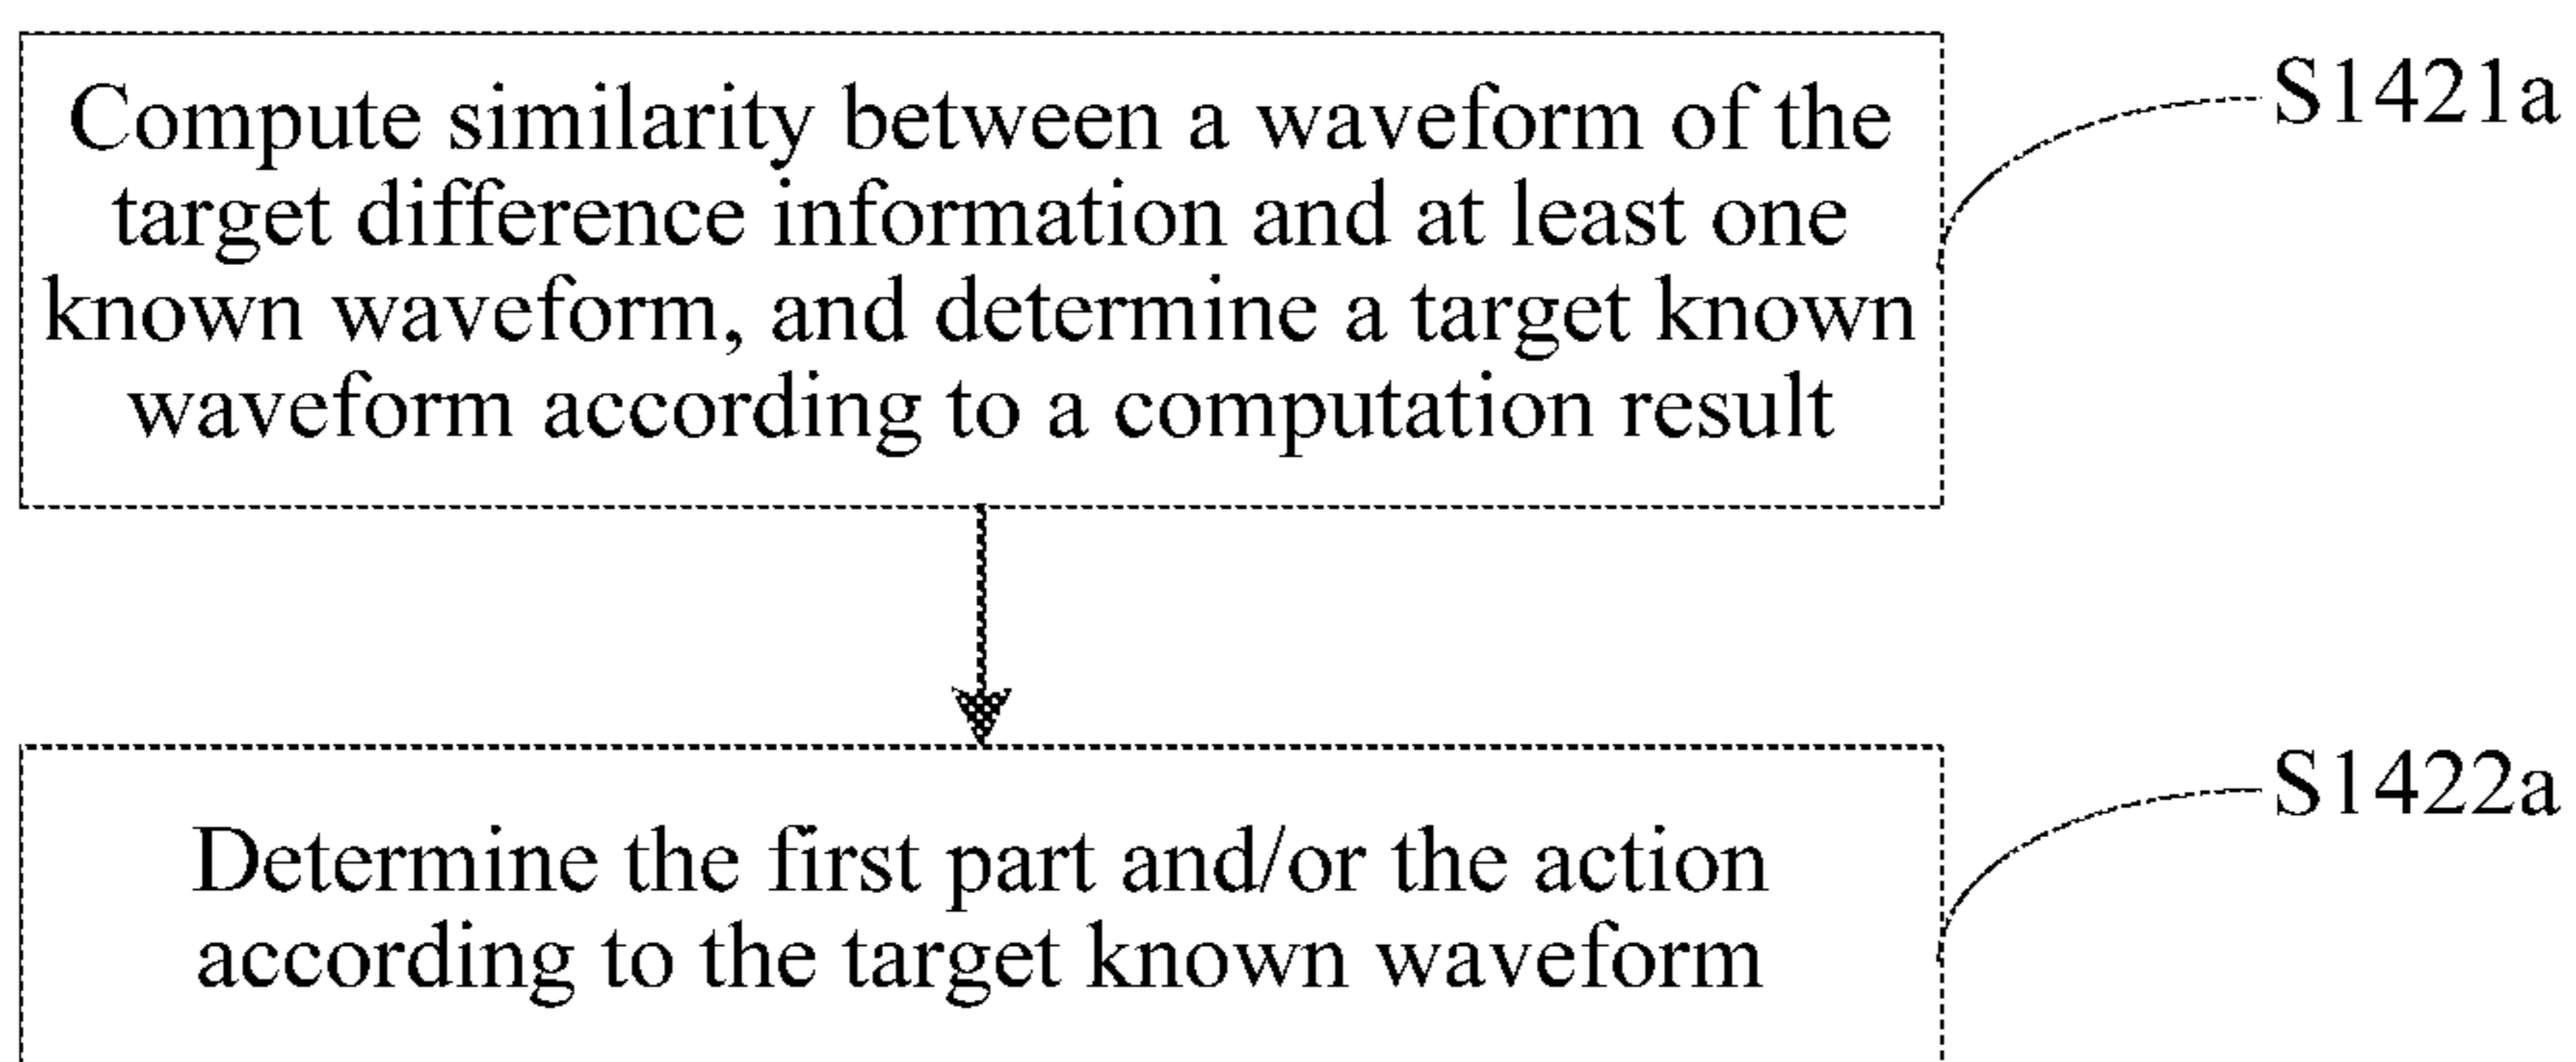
Compute similarity between a waveform of the target difference information and at least one known waveform, and determine a target known waveform according to a computation result

S1421a

Determine the first part and/or the action according to the target known waveform

S1422a